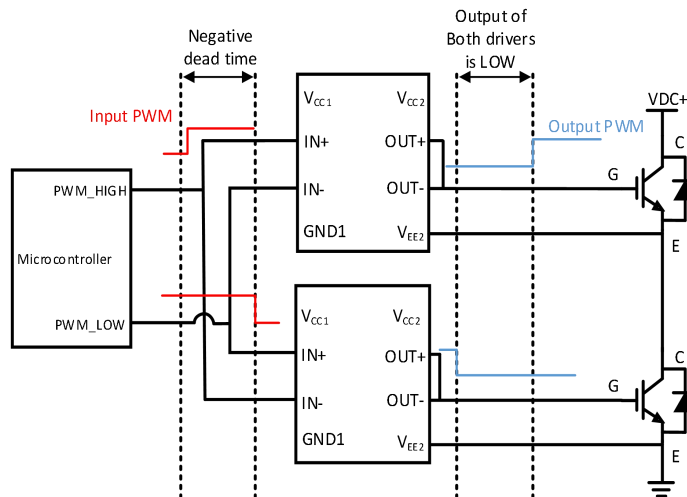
Negative dead time

Output of Both drivers is LOW

Input PWM

$V_{CC1}$ $V_{CC2}$
IN+ OUT+
IN- OUT-
GND1 $V_{EE2}$

Output PWM

VDC+
C
G
E

Microcontroller
PWM_HIGH
PWM_LOW

$V_{CC1}$ $V_{CC2}$
IN+ OUT+
IN- OUT-
GND1 $V_{EE2}$

C
G
E